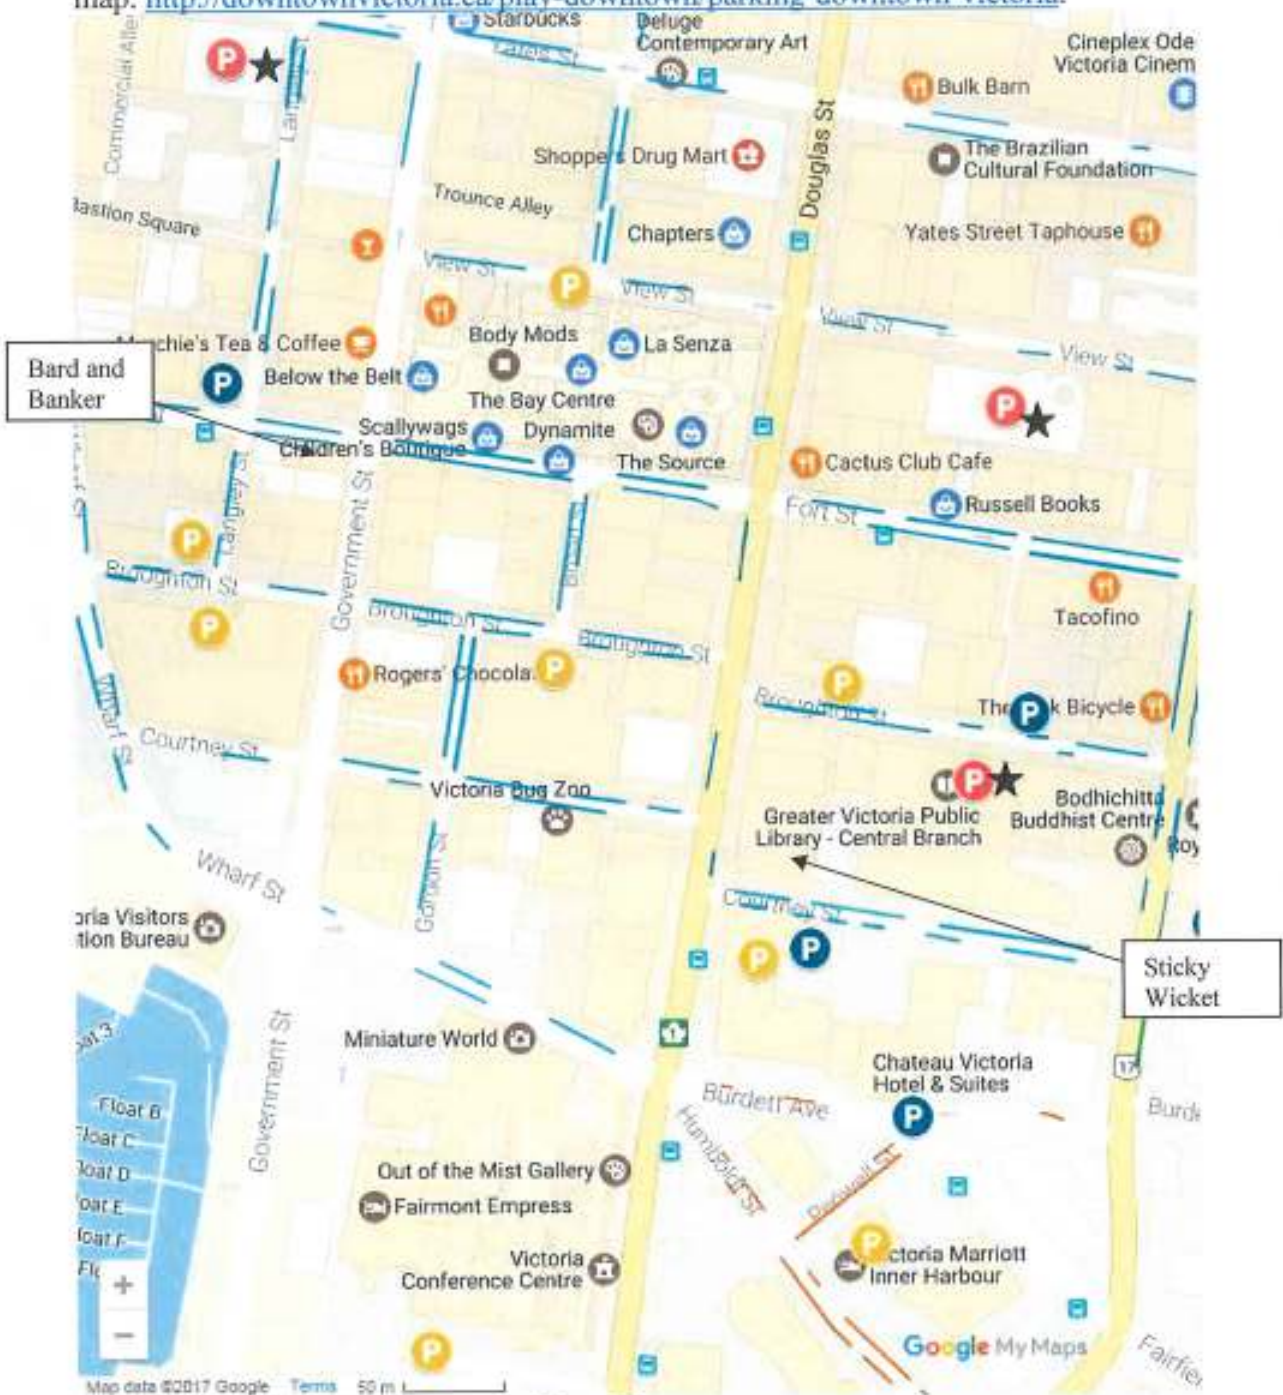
map: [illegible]

Starbucks
Deluge Contemporary Art
Cineplex Ode Victoria Cinem
Commercial Alley
Bulk Barn
Douglas St
Shoppers Drug Mart
The Brazilian Cultural Foundation
Trounce Alley
Bastion Square
Chapters
Yates Street Taphouse
View St
View St
View St
View St
Body Mods
La Senza
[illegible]chie's Tea & Coffee
Bard and Banker
Below the Belt
The Bay Centre
Scallywags Children's Boutique
Dynamite
The Source
Cactus Club Cafe
Russell Books
Fort St
Government St
Broughton St
Broughton St
Broughton St
Broughton St
Tacofino
Rogers' Chocola
The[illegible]k Bicycle
Courtney St
Wharf St
Victoria Bug Zoo
Greater Victoria Public Library - Central Branch
Bodhichitta Buddhist Centre
Wharf St
Courtney St
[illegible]oria Visitors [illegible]tion Bureau
Sticky Wicket
Government St
Miniature World
Chateau Victoria Hotel & Suites
Burdett Ave
Burd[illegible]
Humboldt St
Float B
Float C
Float D
Float E
Float F
Out of the Mist Gallery
Fairmont Empress
Victoria Conference Centre
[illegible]ctoria Marriott Inner Harbour
Google My Maps
Fairfie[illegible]
Map data ©2017 Google Terms 50 m